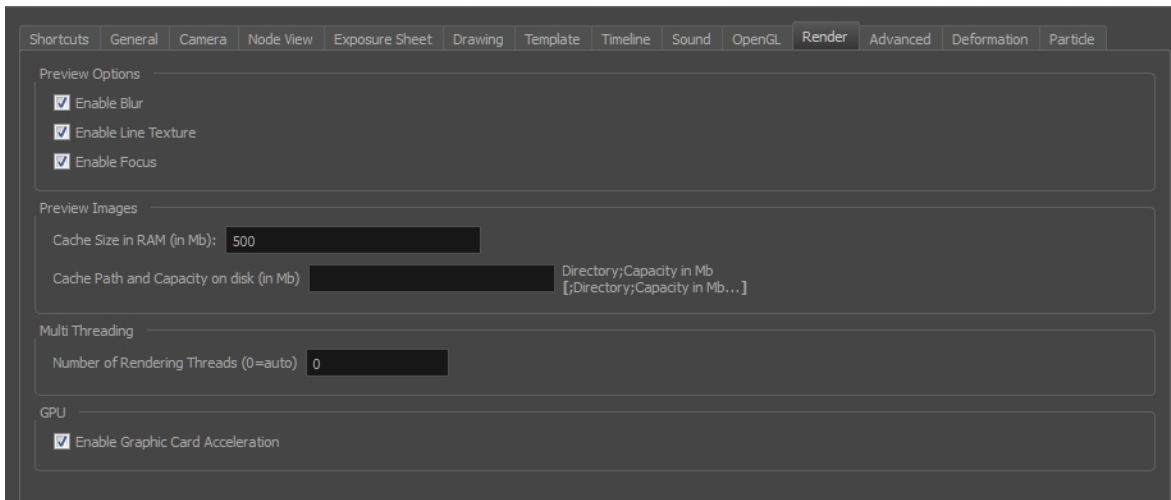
Shortcuts General Camera Node View Exposure Sheet Drawing Template Timeline Sound OpenGL Render Advanced Deformation Particle

Preview Options

Enable Blur

Enable Line Texture

Enable Focus

Preview Images

Cache Size in RAM (in Mb): 500

Cache Path and Capacity on disk (in Mb)

Directory;Capacity in Mb
[;Directory;Capacity in Mb...]

Multi Threading

Number of Rendering Threads (0=auto) 0

GPU

Enable Graphic Card Acceleration